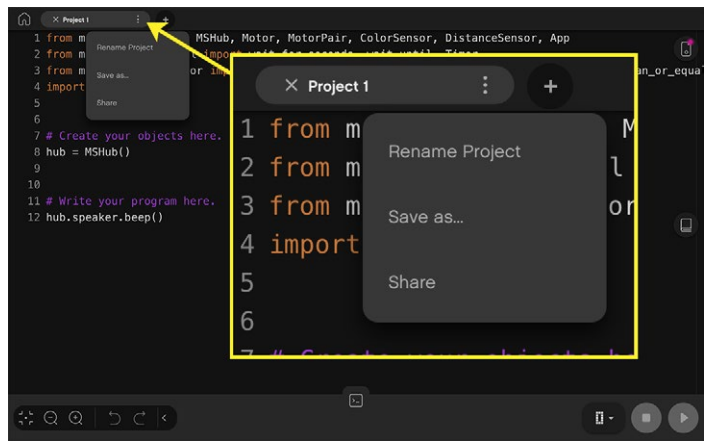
× Project 1

1 from m MSHub, Motor, MotorPair, ColorSensor, DistanceSensor, App
2 from m import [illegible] for seconds, wait until, Timer
3 from m or im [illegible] an_or_equa
4 import
5
6
7 # Create your objects here.
8 hub = MSHub()
9
10
11 # Write your program here.
12 hub.speaker.beep()

Rename Project
Save as...
Share

× Project 1

1 from m M
2 from m l
3 from m or
4 import
5
6

Rename Project
Save as...
Share